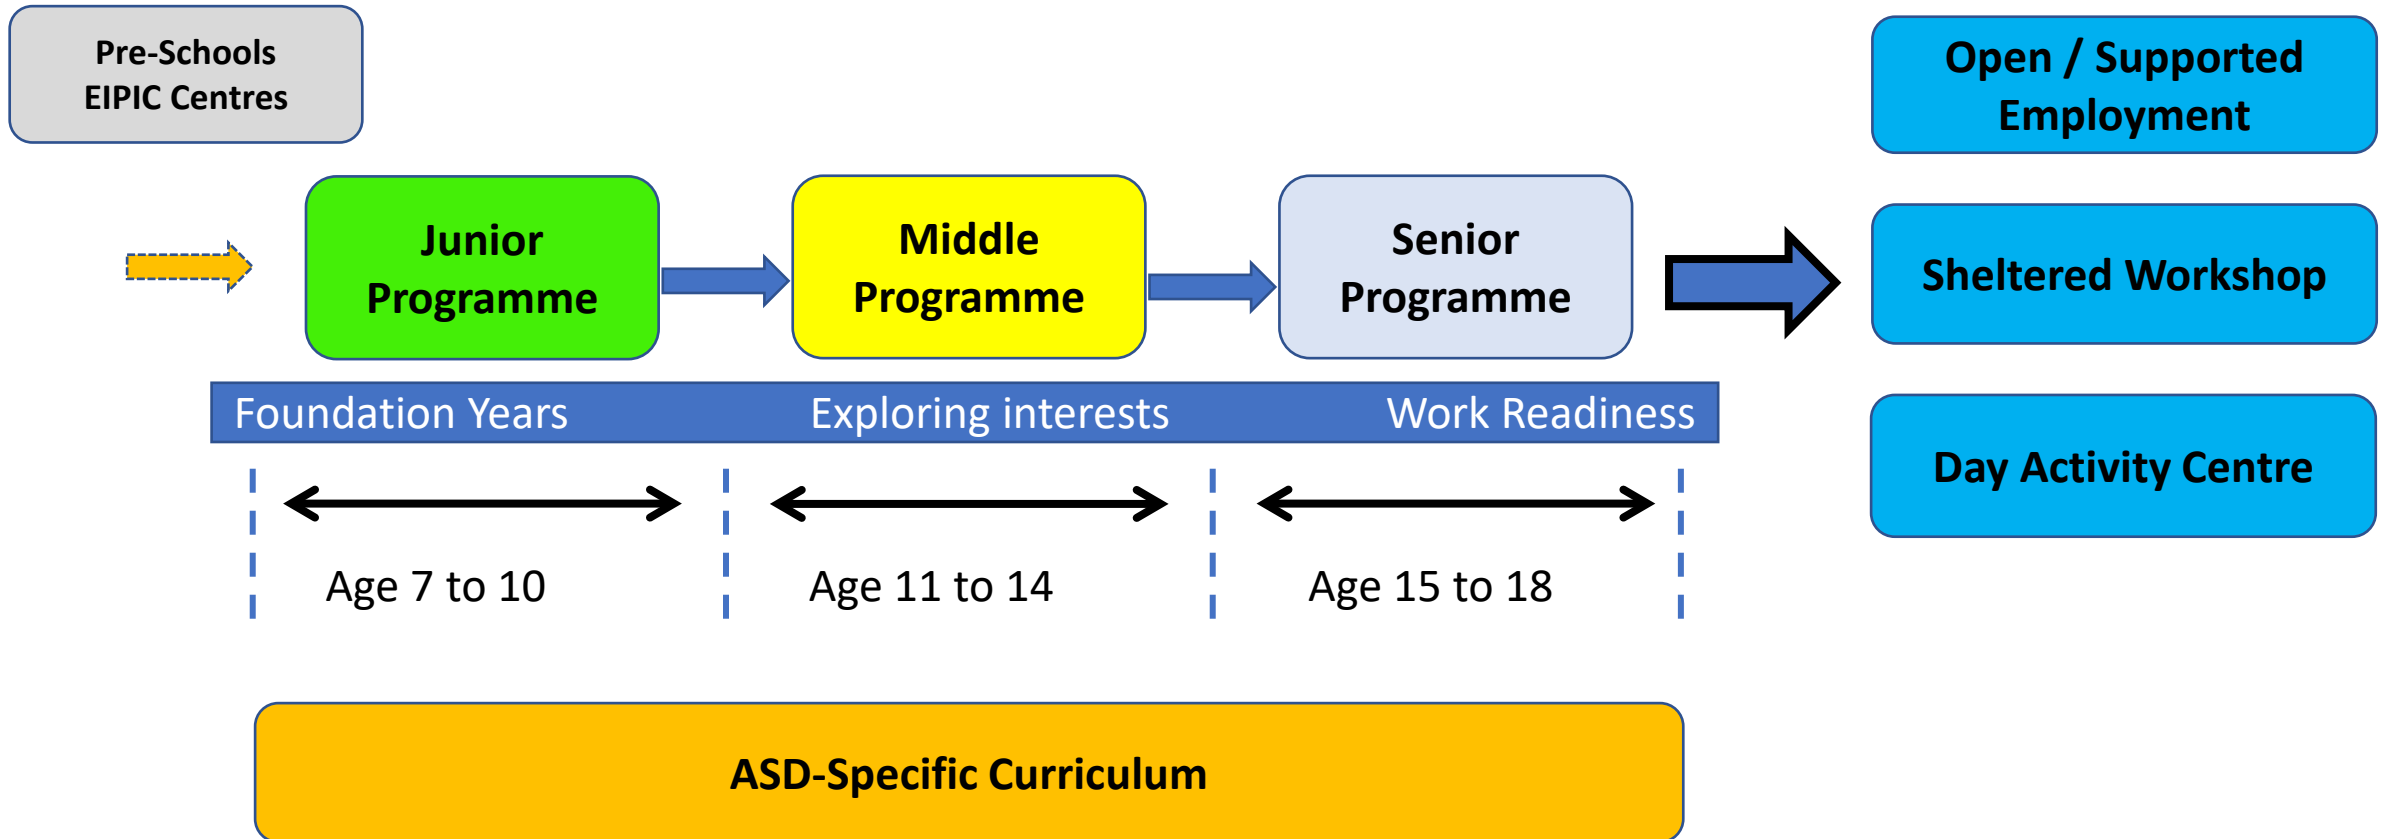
Pre-Schools
EIPIC Centres

Open / Supported Employment

Junior Programme

Middle Programme

Senior Programme

Sheltered Workshop

Foundation Years

Exploring interests

Work Readiness

Day Activity Centre

Age 7 to 10

Age 11 to 14

Age 15 to 18

ASD-Specific Curriculum